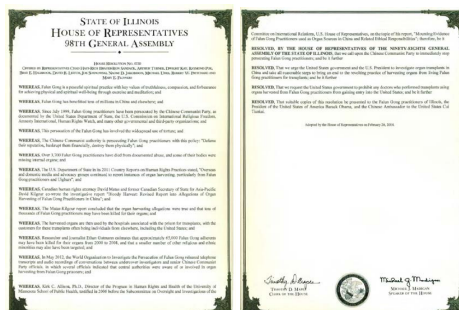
STATE OF ILLINOIS
HOUSE OF REPRESENTATIVES
98TH GENERAL ASSEMBLY

HOUSE RESOLUTION NO. 1038

OFFERED BY REPRESENTATIVES CHRISTOPHER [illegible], ANTHONY TURNER, DWIGHT KAY, KATHLEEN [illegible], DAVID R. HARRIS, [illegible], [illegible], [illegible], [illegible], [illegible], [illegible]

WHEREAS, Falun Gong is a peaceful spiritual practice with key values of truthfulness, compassion, and forbearance for achieving physical and spiritual well-being through exercise and meditation; and

WHEREAS, Falun Gong has benefitted tens of millions of people; and

WHEREAS, Since July 1999, Falun Gong practitioners have been persecuted by the Chinese Communist Party, as documented by the United Nations Department of State, the U.S. Commission on International Religious Freedom, Amnesty International, Human Rights Watch, and many other governmental and non-governmental organizations; and

WHEREAS, This persecution of the Falun Gong has involved the widespread use of torture; and

WHEREAS, The Chinese Communist authority is prosecuting Falun Gong practitioners with the policy: "Defame their reputation, bankrupt them financially, destroy them physically"; and

WHEREAS, Over 3,500 Falun Gong practitioners have died from documented abuse, and some of their bodies were missing internal organs; and

WHEREAS, The U.S. Department of State in its 2011 Country Reports on Human Rights Practices stated, "Overseas and domestic media and advocacy groups continued to report instances of organ harvesting, particularly from Falun Gong practitioners and Uighurs"; and

WHEREAS, Canadian human rights attorney David Matas and former Canadian Secretary of State for Asia-Pacific David Kilgour co-wrote the investigative report "Bloody Harvest: Revised Report into Allegations of Organ Harvesting of Falun Gong Practitioners in China"; and

WHEREAS, The Matas-Kilgour report concluded that the organ harvesting allegations were true and that tens of thousands of Falun Gong practitioners may have been killed for their organs; and

WHEREAS, The harvested organs are then used by the hospitals associated with the prison for transplants, with the customers for these transplants often being individuals from elsewhere, including the United States; and

WHEREAS, Researcher and journalist Ethan Gutmann estimates that approximately 65,000 Falun Gong adherents may have been killed for their organs from 2000 to 2008, and that a smaller number of other religious and ethnic minorities may also have been targeted; and

WHEREAS, In May 2012, the World Organization to Investigate the Persecution of Falun Gong released telephone transcripts and audio recordings of conversations between undercover investigators and senior Chinese Communist Party officials, in which several officials indicated that central authorities were aware of or involved in organ harvesting from Falun Gong prisoners; and

WHEREAS, Kirk C. Allison, Ph.D., Director of the Program in Human Rights and Health of the University of Minnesota School of Public Health, testified in 2006 before the Subcommittee on Oversight and Investigations of the Committee on International Relations, U.S. House of Representatives, on the topic of his report, "Mounting Evidence of Falun Gong Practitioners used as Organ Sources in China and Related Ethical Responsibilities"; therefore, be it

RESOLVED, BY THE HOUSE OF REPRESENTATIVES OF THE NINETY-EIGHTH GENERAL ASSEMBLY OF THE STATE OF ILLINOIS, that we call upon the Chinese Communist Party to immediately stop persecuting Falun Gong practitioners; and be it further

RESOLVED, That we urge the United States government and the U.S. President to investigate organ transplants in China and take all reasonable steps to bring an end to the resulting practice of harvesting organs from living Falun Gong practitioners for transplants; and be it further

RESOLVED, That we request the United States government to prohibit any doctors who performed transplants using organs harvested from Falun Gong practitioners from gaining entry into the United States; and be it further

RESOLVED, That suitable copies of this resolution be presented to the Falun Gong practitioners of Illinois, the President of the United States of America Barack Obama, and the Chinese Ambassador to the United States Cui Tiankai.

Adopted by the House of Representatives on February 26, 2014

Timothy D. Mapes
TIMOTHY D. MAPES
CLERK OF THE HOUSE

Michael J. Madigan
MICHAEL J. MADIGAN
SPEAKER OF THE HOUSE